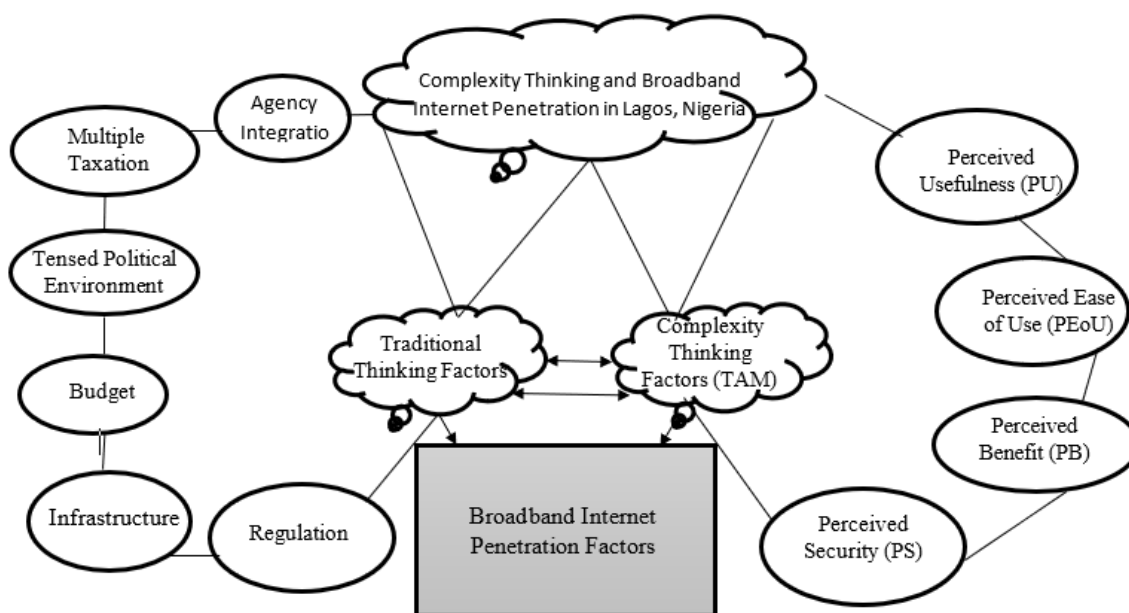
Complexity Thinking and Broadband Internet Penetration in Lagos, Nigeria

Agency Integratio

Multiple Taxation

Tensed Political Environment

Budget

Infrastructure

Regulation

Traditional Thinking Factors

Complexity Thinking Factors (TAM)

Broadband Internet Penetration Factors

Perceived Usefulness (PU)

Perceived Ease of Use (PEoU)

Perceived Benefit (PB)

Perceived Security (PS)